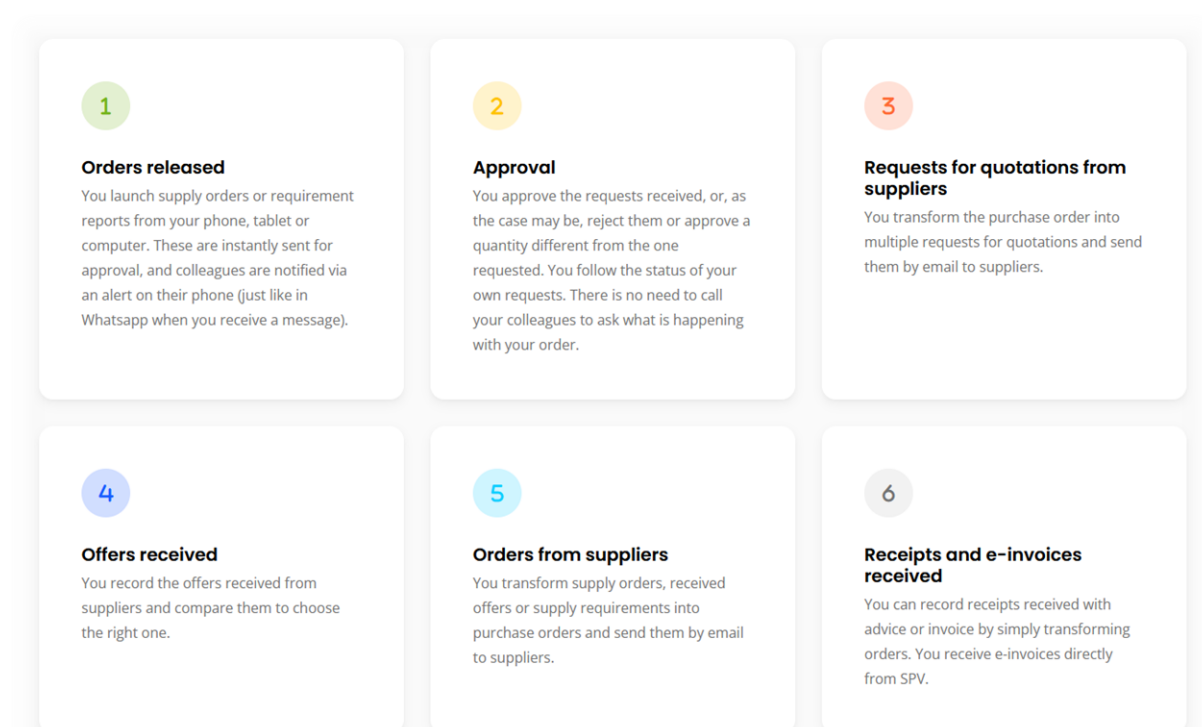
1

Orders released
You launch supply orders or requirement reports from your phone, tablet or computer. These are instantly sent for approval, and colleagues are notified via an alert on their phone (just like in Whatsapp when you receive a message).

2

Approval
You approve the requests received, or, as the case may be, reject them or approve a quantity different from the one requested. You follow the status of your own requests. There is no need to call your colleagues to ask what is happening with your order.

3

Requests for quotations from suppliers
You transform the purchase order into multiple requests for quotations and send them by email to suppliers.

4

Offers received
You record the offers received from suppliers and compare them to choose the right one.

5

Orders from suppliers
You transform supply orders, received offers or supply requirements into purchase orders and send them by email to suppliers.

6

Receipts and e-invoices received
You can record receipts received with advice or invoice by simply transforming orders. You receive e-invoices directly from SPV.